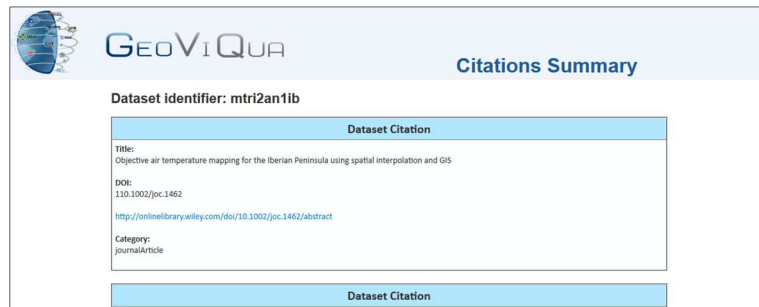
GeoViQua

Citations Summary

Dataset identifier: mtri2an1ib

| Dataset Citation |
|---|
| **Title:** Objective air temperature mapping for the Iberian Peninsula using spatial interpolation and GIS<br><br>**DOI:** 110.1002/joc.1462<br><br>http://onlinelibrary.wiley.com/doi/10.1002/joc.1462/abstract<br><br>**Category:** journalArticle |

| Dataset Citation |
|---|